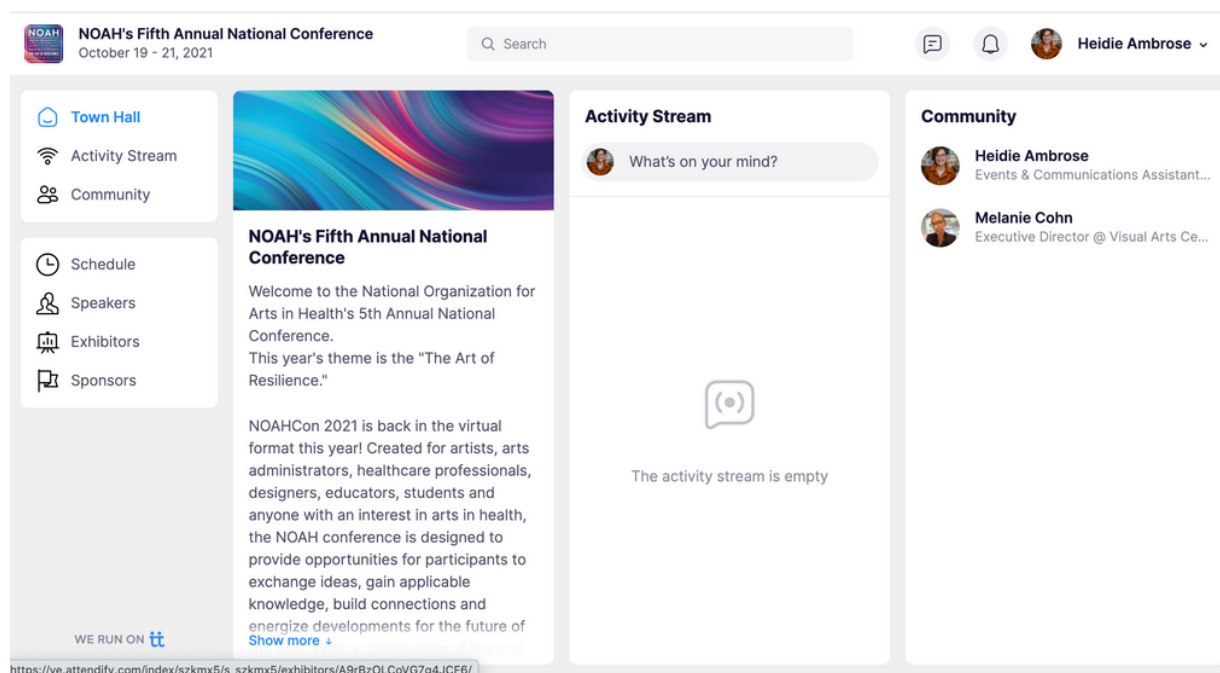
NOAH

NOAH's Fifth Annual National Conference
October 19 - 21, 2021

Search

Heidie Ambrose

Town Hall
Activity Stream
Community

Schedule
Speakers
Exhibitors
Sponsors

WE RUN ON tt

NOAH's Fifth Annual National Conference

Welcome to the National Organization for Arts in Health's 5th Annual National Conference.
This year's theme is the "The Art of Resilience."

NOAHCon 2021 is back in the virtual format this year! Created for artists, arts administrators, healthcare professionals, designers, educators, students and anyone with an interest in arts in health, the NOAH conference is designed to provide opportunities for participants to exchange ideas, gain applicable knowledge, build connections and energize developments for the future of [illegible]

Show more ↓

Activity Stream

What's on your mind?

The activity stream is empty

Community

Heidie Ambrose
Events & Communications Assistant...

Melanie Cohn
Executive Director @ Visual Arts Ce...

https://ve.attendify.com/index/szkmx5/s_szkmx5/exhibitors/A9rBzOLCoVG7g4JCF6/